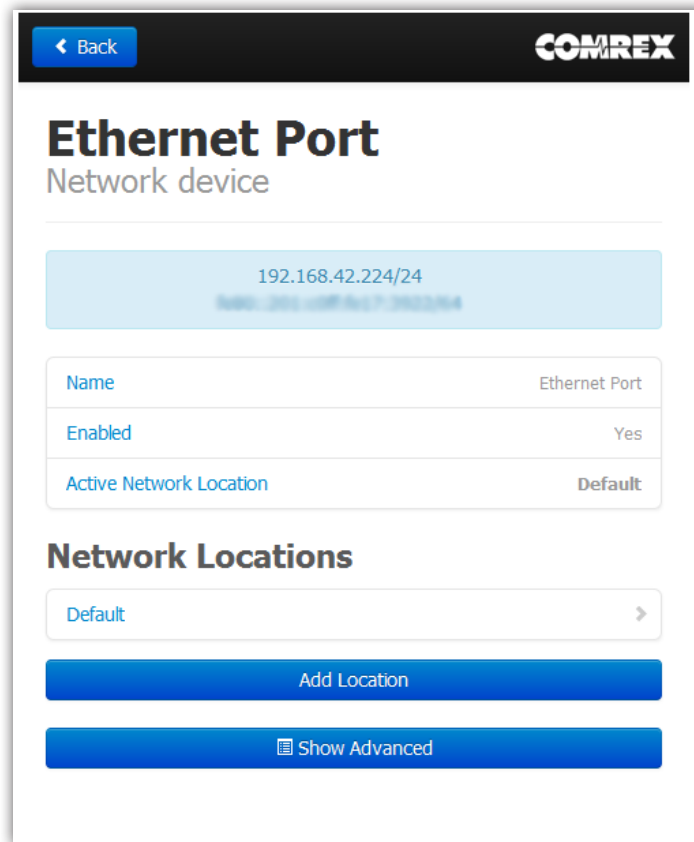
Back

COMREX

Ethernet Port
Network device

192.168.42.224/24
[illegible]

| Name | Ethernet Port |
|---|---|
| Enabled | Yes |
| Active Network Location | Default |

Network Locations

Default

Add Location

Show Advanced